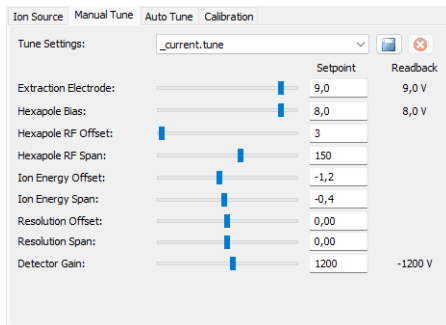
Ion Source | Manual Tune | Auto Tune | Calibration

Tune Settings: _current.tune

| | Setpoint | Readback |
|---|---|---|
| Extraction Electrode: | 9,0 | 9,0 V |
| Hexapole Bias: | 8,0 | 8,0 V |
| Hexapole RF Offset: | 3 | |
| Hexapole RF Span: | 150 | |
| Ion Energy Offset: | -1,2 | |
| Ion Energy Span: | -0,4 | |
| Resolution Offset: | 0,00 | |
| Resolution Span: | 0,00 | |
| Detector Gain: | 1200 | -1200 V |